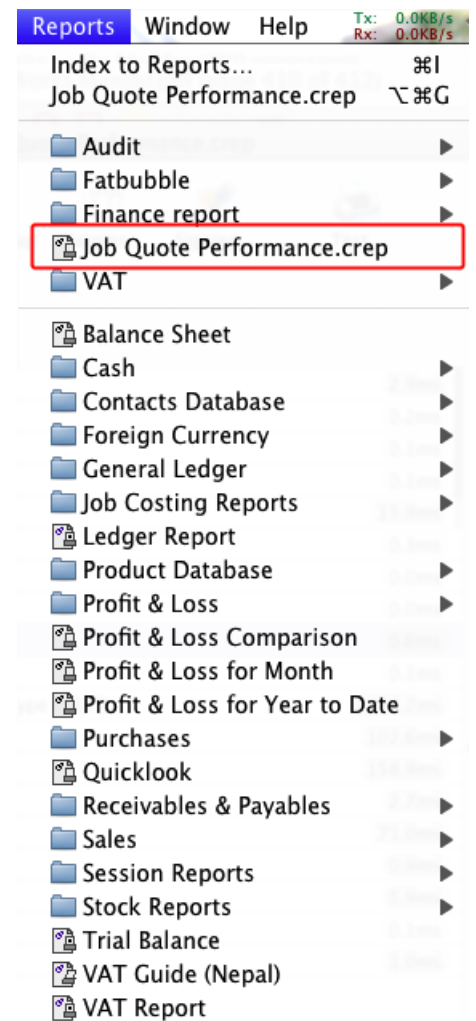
Reports Window Help Tx: 0.0KB/s Rx: 0.0KB/s

Index to Reports... ⌘I
Job Quote Performance.crep ⌥⌘G

Audit
Fatbubble
Finance report
Job Quote Performance.crep
VAT

Balance Sheet
Cash
Contacts Database
Foreign Currency
General Ledger
Job Costing Reports
Ledger Report
Product Database
Profit & Loss
Profit & Loss Comparison
Profit & Loss for Month
Profit & Loss for Year to Date
Purchases
Quicklook
Receivables & Payables
Sales
Session Reports
Stock Reports
Trial Balance
VAT Guide (Nepal)
VAT Report